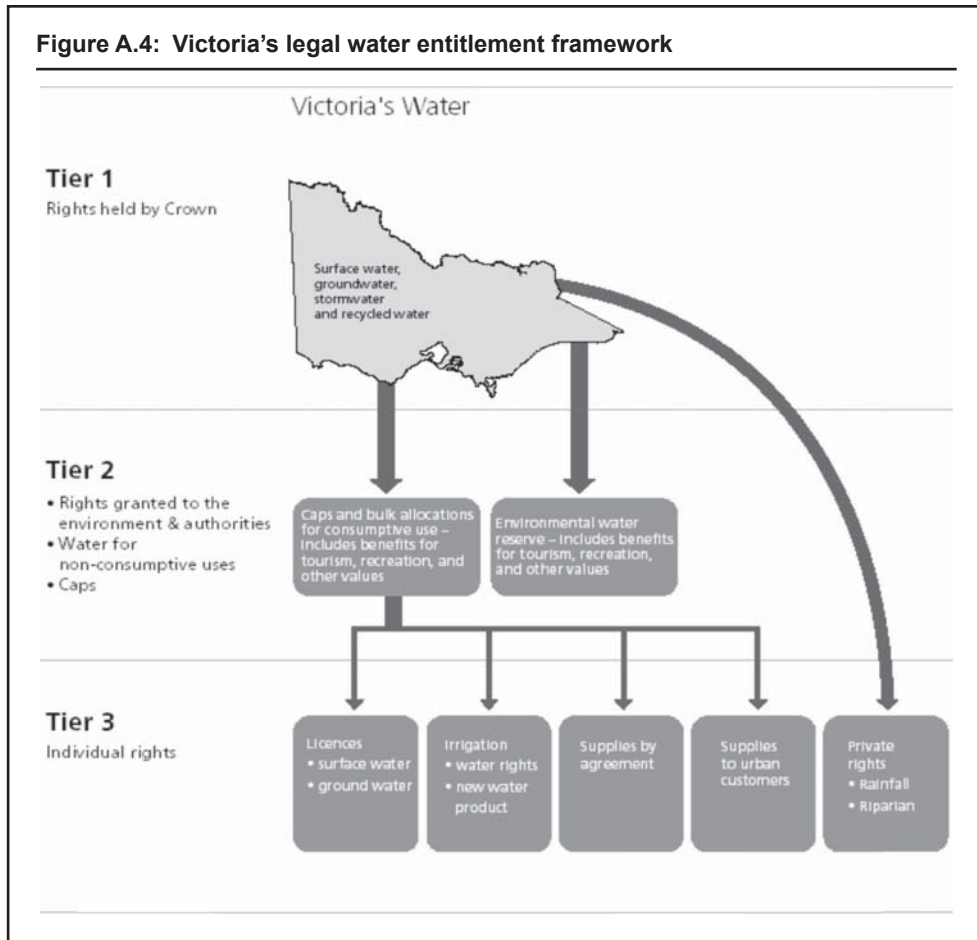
Figure A.4: Victoria's legal water entitlement framework

Victoria's Water

Tier 1
Rights held by Crown

Surface water, groundwater, stormwater and recycled water

Tier 2
• Rights granted to the environment & authorities
• Water for non-consumptive uses
• Caps

Caps and bulk allocations for consumptive use – includes benefits for tourism, recreation, and other values

Environmental water reserve – includes benefits for tourism, recreation, and other values

Tier 3
Individual rights

Licences
• surface water
• ground water

Irrigation
• water rights
• new water product

Supplies by agreement

Supplies to urban customers

Private rights
• Rainfall
• Riparian